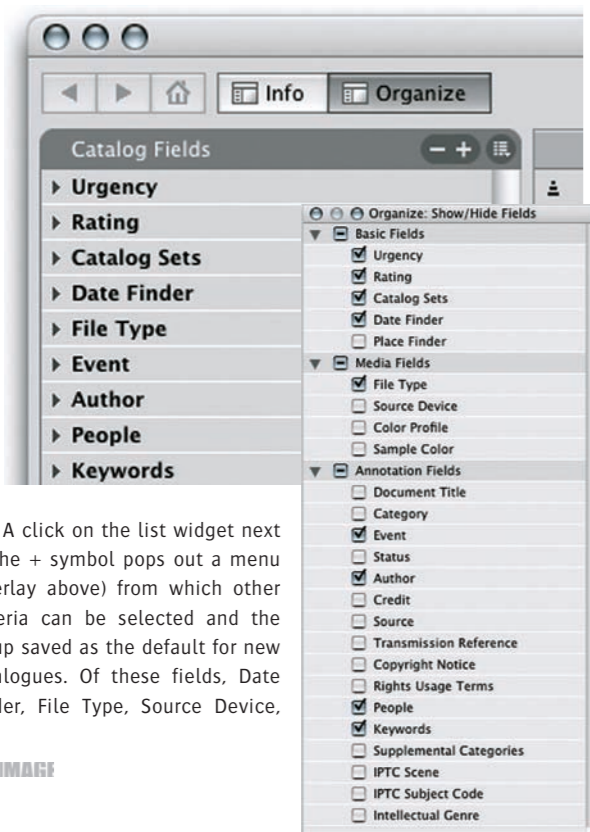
Info
Organize
Catalog Fields
Urgency
Rating
Catalog Sets
Date Finder
File Type
Event
Author
People
Keywords

Organize: Show/Hide Fields
Basic Fields
Urgency
Rating
Catalog Sets
Date Finder
Place Finder
Media Fields
File Type
Source Device
Color Profile
Sample Color
Annotation Fields
Document Title
Category
Event
Status
Author
Credit
Source
Transmission Reference
Copyright Notice
Rights Usage Terms
People
Keywords
Supplemental Categories
IPTC Scene
IPTC Subject Code
Intellectual Genre

A click on the list widget next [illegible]he + symbol pops out a menu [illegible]erlay above) from which other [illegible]eria can be selected and the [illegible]up saved as the default for new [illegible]alogues. Of these fields, Date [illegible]ler, File Type, Source Device,

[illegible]IMAGE